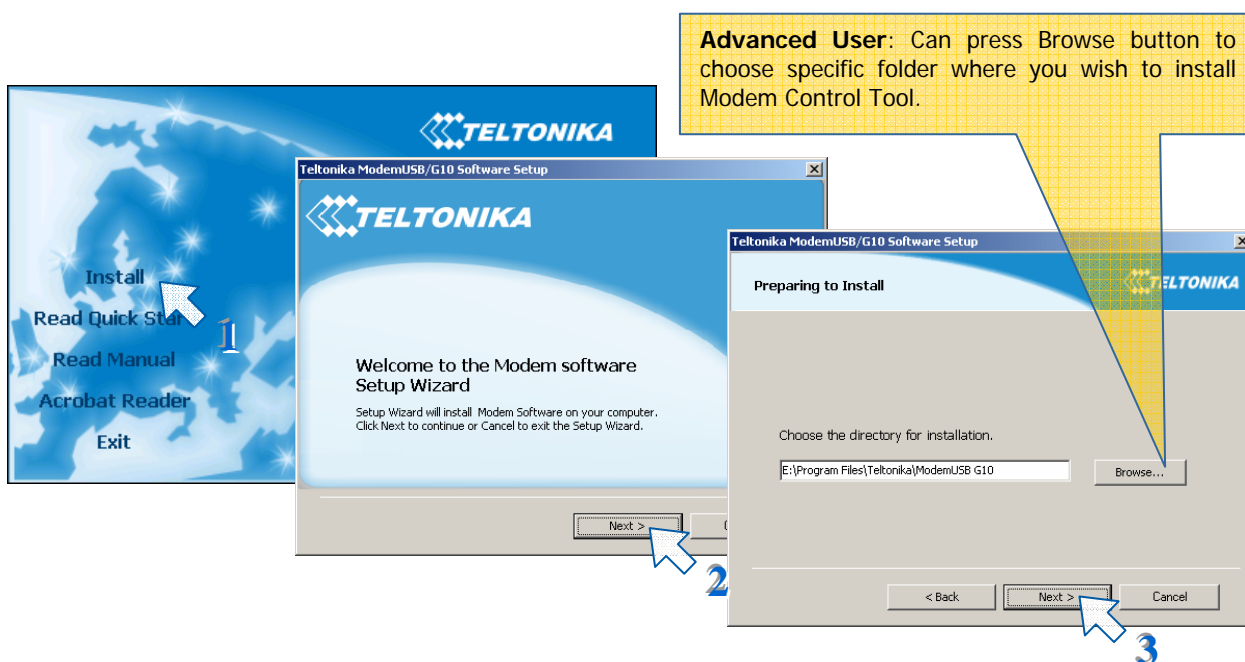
**Advanced User**: Can press Browse button to choose specific folder where you wish to install Modem Control Tool.

TELTONIKA

Install
Read Quick Sta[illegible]
Read Manual
Acrobat Reader
Exit

1

Teltonika ModemUSB/G10 Software Setup

TELTONIKA

Welcome to the Modem software Setup Wizard

Setup Wizard will install Modem Software on your computer. Click Next to continue or Cancel to exit the Setup Wizard.

Next >

2

Teltonika ModemUSB/G10 Software Setup

Preparing to Install

TELTONIKA

Choose the directory for installation.

E:\Program Files\Teltonika\ModemUSB G10

Browse...

< Back

Next >

Cancel

3